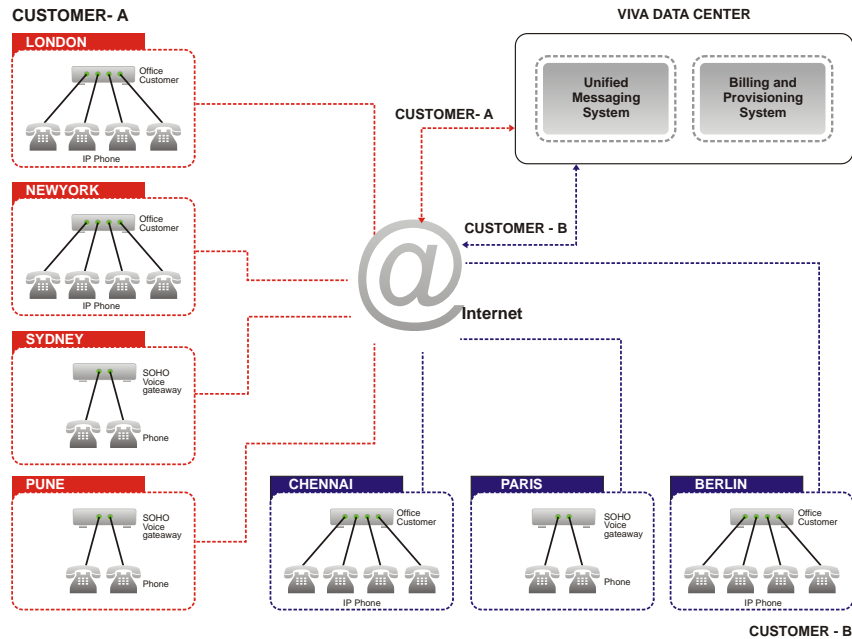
CUSTOMER- A

VIVA DATA CENTER

Unified Messaging System

Billing and Provisioning System

LONDON

Office Customer

IP Phone

CUSTOMER- A

NEWYORK

Office Customer

IP Phone

CUSTOMER - B

@

Internet

SYDNEY

SOHO Voice gateway

Phone

PUNE

SOHO Voice gateway

Phone

CHENNAI

Office Customer

IP Phone

PARIS

SOHO Voice gateway

Phone

BERLIN

Office Customer

IP Phone

CUSTOMER - B